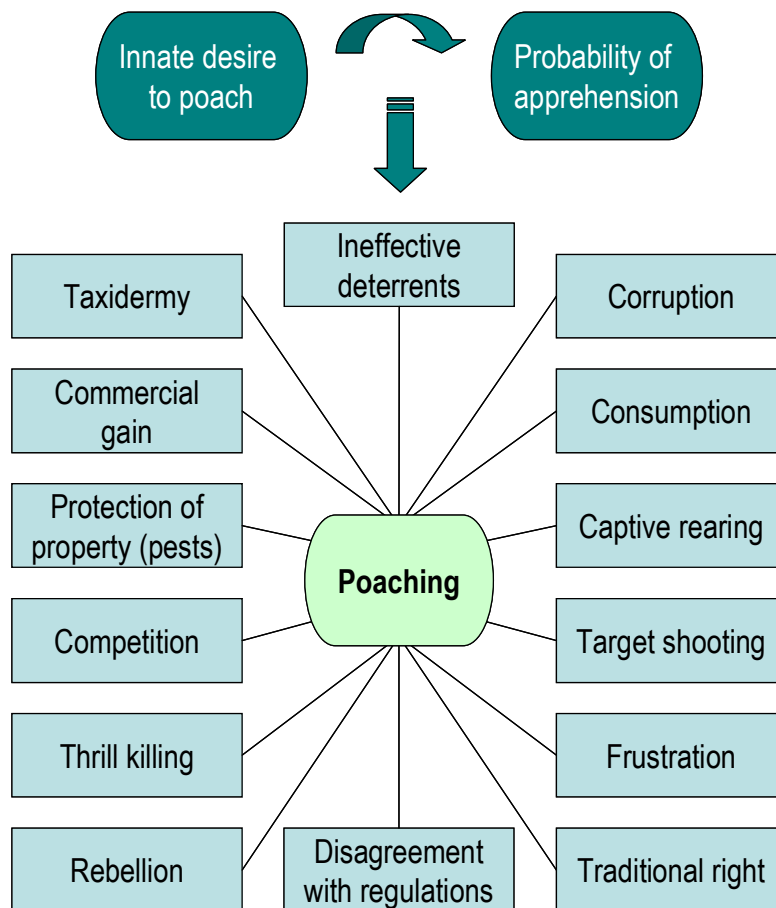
Innate desire to poach

Probability of apprehension

Ineffective deterrents

Taxidermy

Corruption

Commercial gain

Consumption

Protection of property (pests)

Poaching

Captive rearing

Competition

Target shooting

Thrill killing

Frustration

Rebellion

Disagreement with regulations

Traditional right